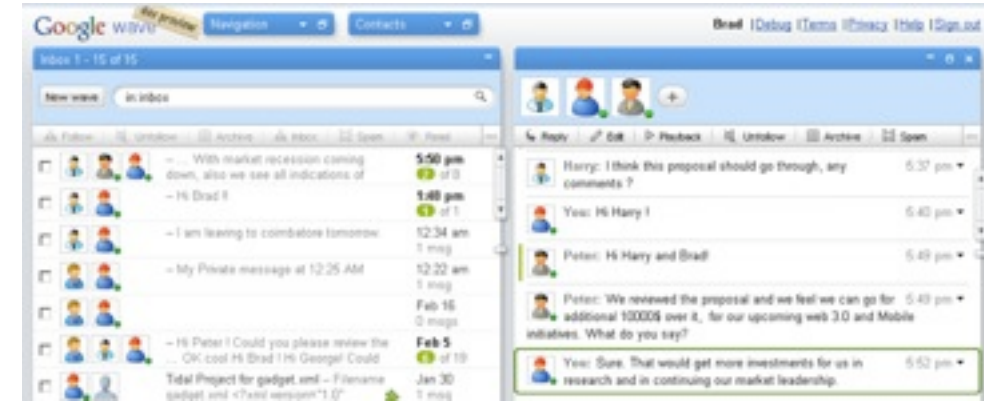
Google wave dev preview Navigation Contacts

Brad | Debug | Terms | Privacy | Help | Sign out

Inbox 1 - 15 of 15

New wave in:inbox

Follow Unfollow Archive Inbox Spam Read

– ... With market recession coming down, also we see all indications of 5:50 pm 2 of 8

– Hi Brad !! 1:48 pm 1 of 1

– I am leaving to coimbatore tomorrow. 12:34 am 1 msg

– My Private message at 12:25 AM 12:22 am 1 msg

Feb 16 0 msgs

– Hi Peter ! Could you please review the ... OK cool Hi Brad ! Hi George! Could Feb 5 6 of 19

Tidal Project for gadget.xml – Filename gadget.xml <?xml version="1.0" Jan 30 1 msg

Reply Edit Playback Unfollow Archive Spam

Harry: I think this proposal should go through, any comments ? 5:37 pm

You: Hi Harry ! 5:40 pm

Peter: Hi Harry and Brad! 5:49 pm

Peter: We reviewed the proposal and we feel we can go for additional 10000$ over it, for our upcoming web 3.0 and Mobile initiatives. What do you say? 5:49 pm

You: Sure. That would get more investments for us in research and in continuing our market leadership. 5:52 pm